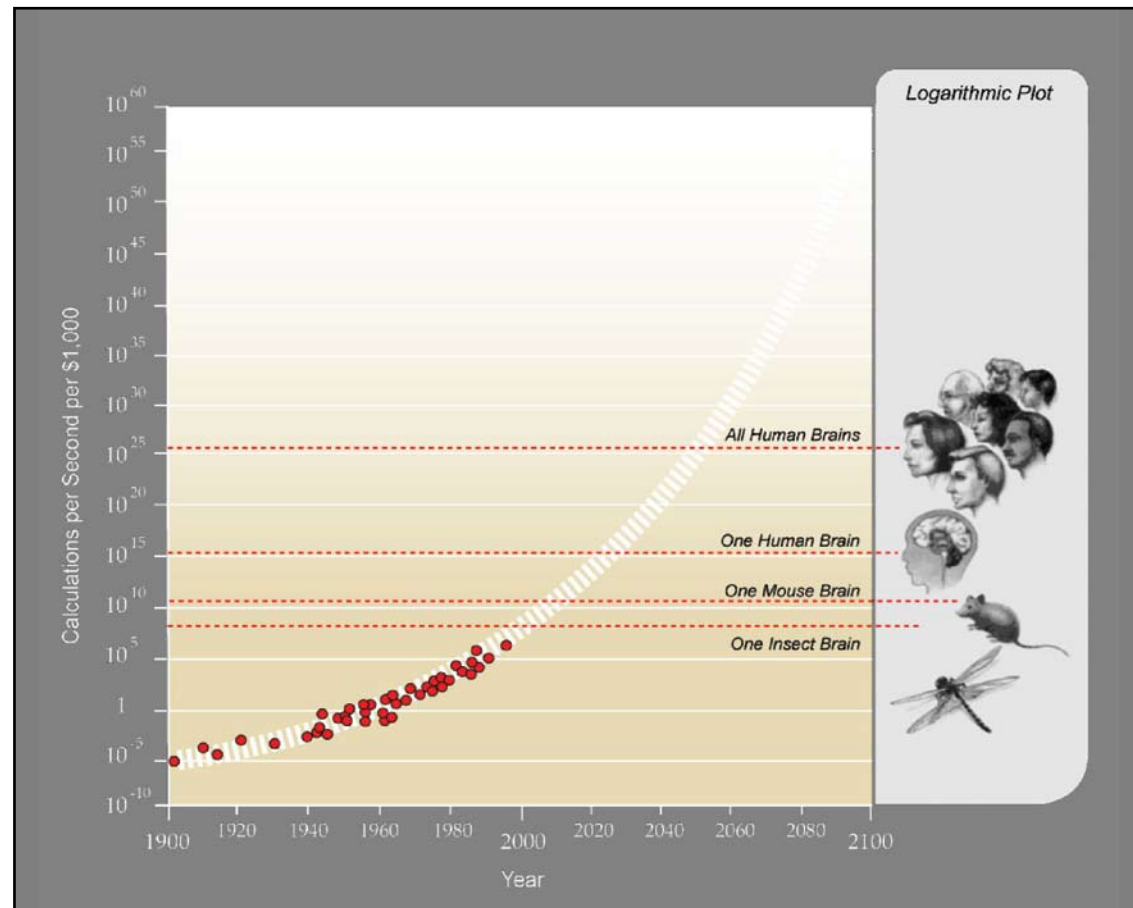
Logarithmic Plot

Calculations per Second per $1,000

$10^{60}$
$10^{55}$
$10^{50}$
$10^{45}$
$10^{40}$
$10^{35}$
$10^{30}$
$10^{25}$
$10^{20}$
$10^{15}$
$10^{10}$
$10^{5}$
1
$10^{-5}$
$10^{-10}$

All Human Brains

One Human Brain

One Mouse Brain

One Insect Brain

1900 1920 1940 1960 1980 2000 2020 2040 2060 2080 2100

Year